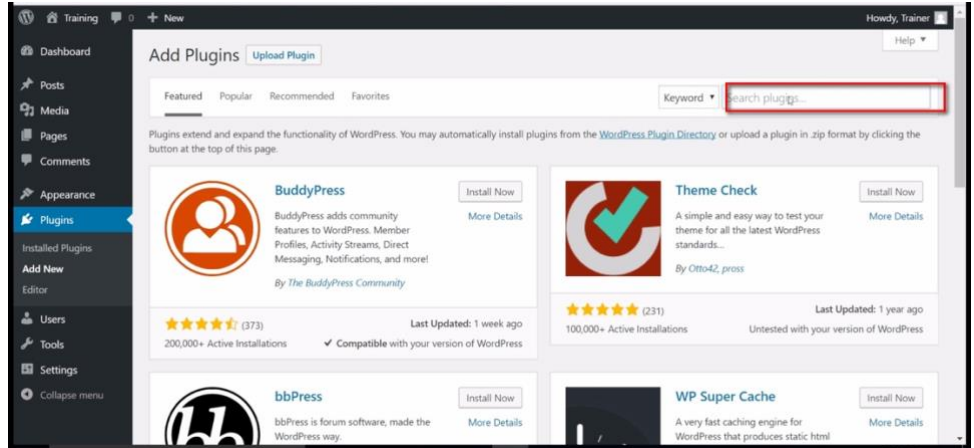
Training 0 + New Howdy, Trainer

Dashboard
Posts
Media
Pages
Comments
Appearance
Plugins
Installed Plugins
Add New
Editor
Users
Tools
Settings
Collapse menu

Add Plugins Upload Plugin

Help ▼

Featured Popular Recommended Favorites

Keyword ▼ Search plugins...

Plugins extend and expand the functionality of WordPress. You may automatically install plugins from the WordPress Plugin Directory or upload a plugin in .zip format by clicking the button at the top of this page.

BuddyPress
Install Now
More Details
BuddyPress adds community features to WordPress. Member Profiles, Activity Streams, Direct Messaging, Notifications, and more!
By The BuddyPress Community
(373)
Last Updated: 1 week ago
200,000+ Active Installations
✔ Compatible with your version of WordPress

Theme Check
Install Now
More Details
A simple and easy way to test your theme for all the latest WordPress standards...
By Otto42, pross
(231)
Last Updated: 1 year ago
100,000+ Active Installations
Untested with your version of WordPress

bbPress
Install Now
More Details
bbPress is forum software, made the WordPress way.

WP Super Cache
Install Now
More Details
A very fast caching engine for WordPress that produces static html